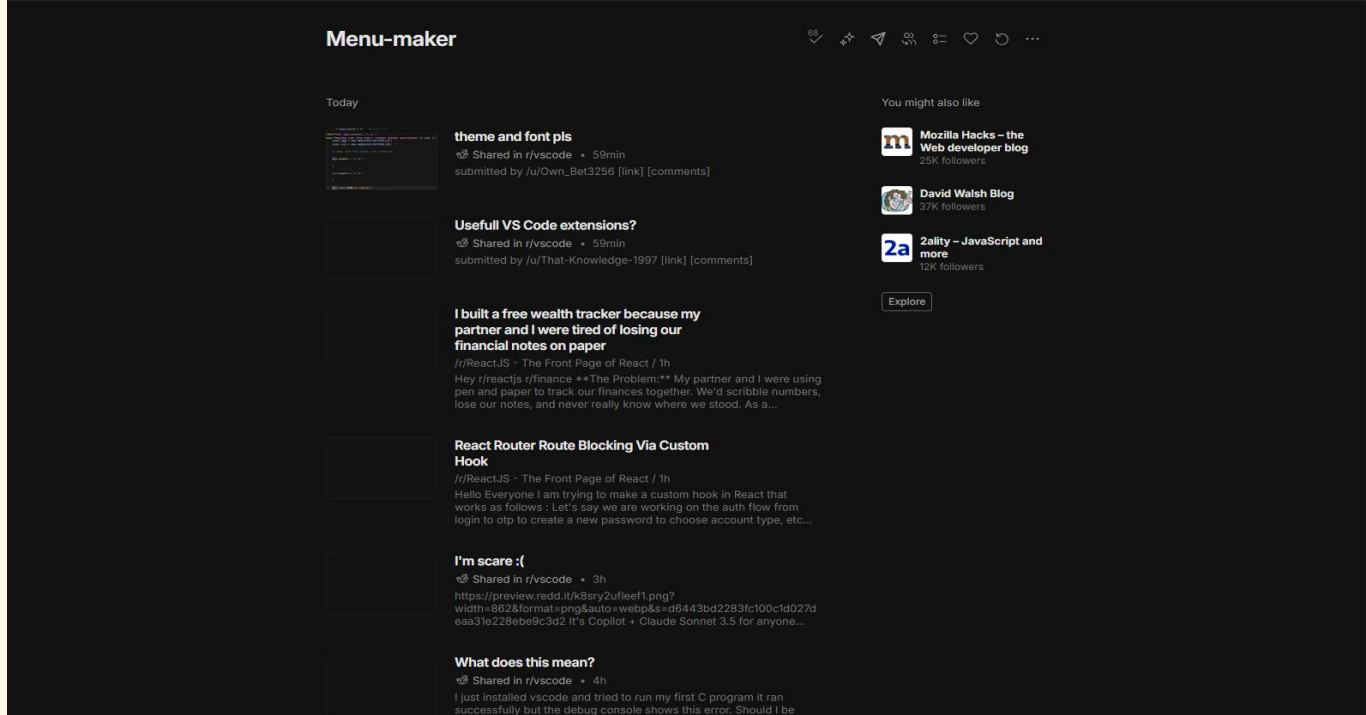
Menu-maker

68

Today

theme and font pls
Shared in r/vscode • 59min
submitted by /u/Own_Bet3256 [link] [comments]

Usefull VS Code extensions?
Shared in r/vscode • 59min
submitted by /u/That-Knowledge-1997 [link] [comments]

I built a free wealth tracker because my partner and I were tired of losing our financial notes on paper
/r/ReactJS - The Front Page of React / 1h
Hey r/reactjs r/finance **The Problem:** My partner and I were using pen and paper to track our finances together. We'd scribble numbers, lose our notes, and never really know where we stood. As a...

React Router Route Blocking Via Custom Hook
/r/ReactJS - The Front Page of React / 1h
Hello Everyone I am trying to make a custom hook in React that works as follows : Let's say we are working on the auth flow from login to otp to create a new password to choose account type, etc...

I'm scare :(
Shared in r/vscode • 3h
https://preview.redd.it/k8sry2ufleef1.png?width=862&format=png&auto=webp&s=d6443bd2283fc100c1d027deaa31e228ebe9c3d2 It's Copilot + Claude Sonnet 3.5 for anyone...

What does this mean?
Shared in r/vscode • 4h
I just installed vscode and tried to run my first C program it ran successfully but the debug console shows this error. Should I be

You might also like

Mozilla Hacks – the Web developer blog
25K followers

David Walsh Blog
37K followers

2ality – JavaScript and more
12K followers

Explore